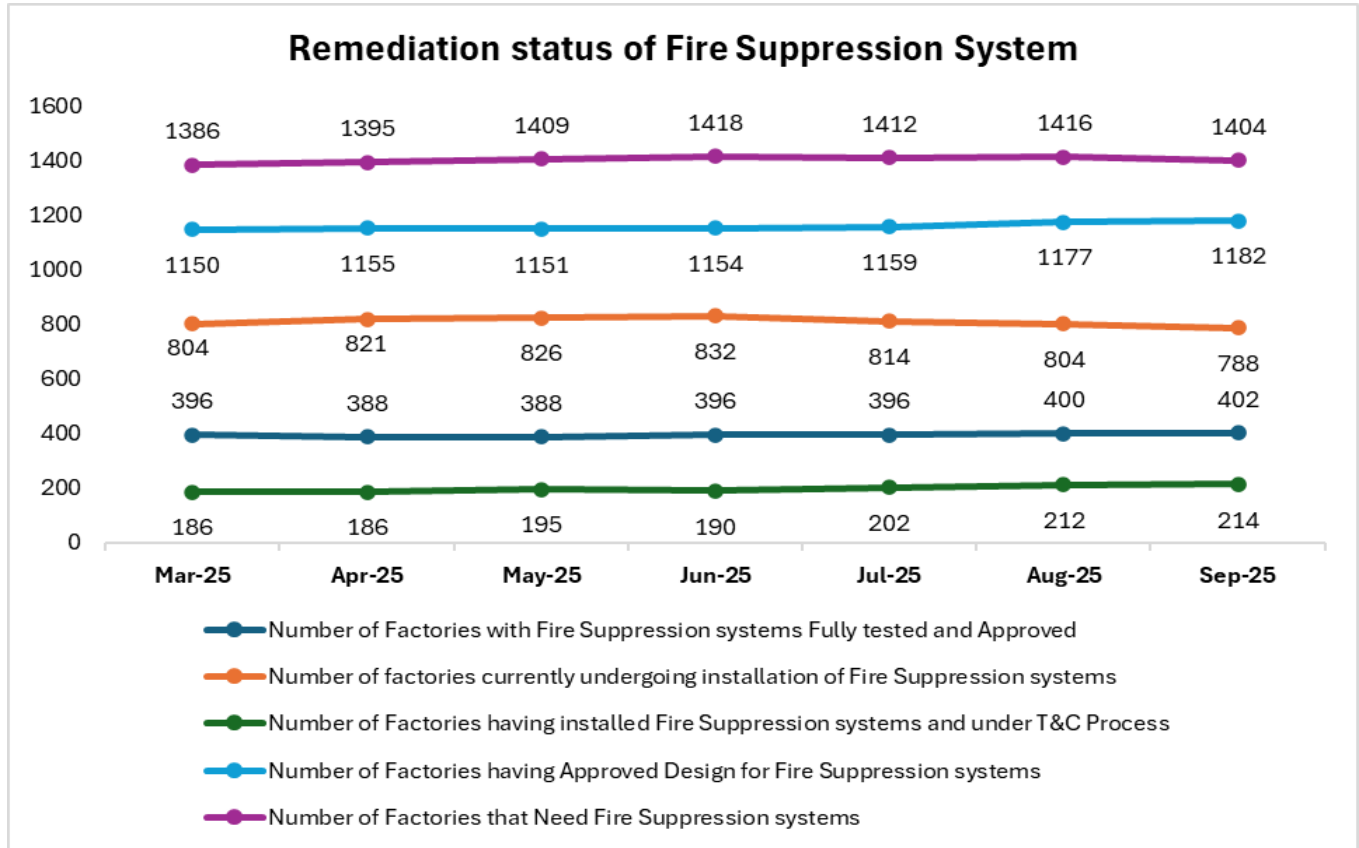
Remediation status of Fire Suppression System

1600
1400
1200
1000
800
600
400
200
0

| | Mar-25 | Apr-25 | May-25 | Jun-25 | Jul-25 | Aug-25 | Sep-25 |
|---|---|---|---|---|---|---|---|
| Number of Factories that Need Fire Suppression systems | 1386 | 1395 | 1409 | 1418 | 1412 | 1416 | 1404 |
| Number of Factories having Approved Design for Fire Suppression systems | 1150 | 1155 | 1151 | 1154 | 1159 | 1177 | 1182 |
| Number of factories currently undergoing installation of Fire Suppression systems | 804 | 821 | 826 | 832 | 814 | 804 | 788 |
| Number of Factories with Fire Suppression systems Fully tested and Approved | 396 | 388 | 388 | 396 | 396 | 400 | 402 |
| Number of Factories having installed Fire Suppression systems and under T&C Process | 186 | 186 | 195 | 190 | 202 | 212 | 214 |

Number of Factories with Fire Suppression systems Fully tested and Approved
Number of factories currently undergoing installation of Fire Suppression systems
Number of Factories having installed Fire Suppression systems and under T&C Process
Number of Factories having Approved Design for Fire Suppression systems
Number of Factories that Need Fire Suppression systems